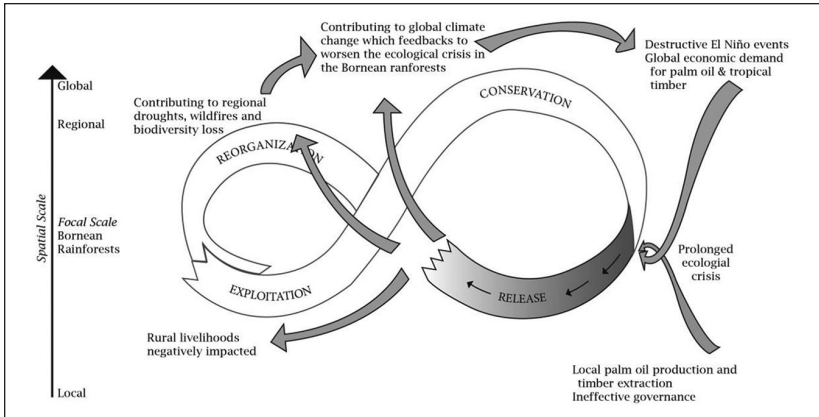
Contributing to global climate change which feedbacks to worsen the ecological crisis in the Bornean ranforests

Destructive El Niño events
Global economic demand for palm oil & tropical timber

Global

Regional

Contributing to regional droughts, wildfires and biodiversity loss

CONSERVATION

REORGANIZATION

Spatial Scale

Focal Scale
Bornean Rainforests

Prolonged ecologial crisis

EXPLOITATION

RELEASE

Rural livelihoods negatively impacted

Local palm oil production and timber extraction
Ineffective governance

Local